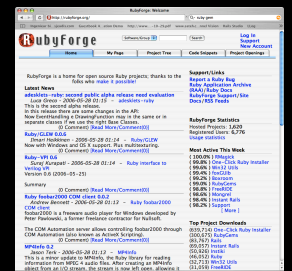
RubyForge: Welcome

http://rubyforge.org/

ruby gem

RubyForge

Log In
Register New Account

Home | My Page | Project Tree | Code Snippets | Project Openings

RubyForge is a home for open source Ruby projects; thanks to the folks who make it possible!

Latest News

adesklets - ruby: second public alpha release read evaluation
Luca Greco - 2006-05-28 01:15 - adesklets - ruby
This is the second alpha release.
In this release there are some changes in the API.
Now EventHandling a DrawingFunction may in the same or in separate classes if we use the right Base Classes.
Comments (0)

Ruby/GLEW 0.0.1
Dmarr Holdoway - 2006-05-28 01:14 - Ruby/GLEW
Now with Windows and OS X support. Plus multitexturing.
Comments (0)

Ruby-VPI 0.6
Suraj Kurapati - 2006-05-28 01:14 - Ruby interface to Verilog VPI
Version 0.6 (2006-05-25)

Summary

Comments (0)

Ruby foobar2000 COM client 0.0.2
Andrew Bennett - 2006-05-28 01:12 - Ruby foobar2000 COM client
foobar2000 is a freeware audio player for Windows developed by Peter Pawlowski, a former freelance contractor for Nullsoft.

The COM Automation server allows controlling foobar2000 through COM Automation (also known as ActiveX Scripting).
Comments (0)

MP4info 0.2
Jason Terk - 2006-05-28 01:12 - MP4info
This is a minor update to MP4info, the Ruby library for reading meta-data from MPEG-4 audio files. After reading an MP4info object from an I/O stream, the stream is now left open, allowing it

Support/Links
Report a Ruby Bug
Ruby Application Archive (RAA) Docs
Ruby Documentation
RubyForge Support/Site Docs/RSS Feeds

RubyForge Statistics
Hosted Projects: 1,620
Registered Users: 6,776
Log Users: 15

Most Active This Week
(100.00%) 1 RMagick
(95.69%) 2 One-Click Ruby Installer
(95.43%) 3 RubyGems
(94.41%) 4 Rails
(93.59%) 5 FreeGIS
(86.92%) 6 Rubyeclipse
(86.00%) 7 RubyGems
(85.31%) 8 FreeRIDE
(83.97%) 9 Rails
(82.80%) 10 Instiki

Top Project Downloads
(835,714) One-Click Ruby Installer
(472,005) RubyGems
(367,667) Rails
(132,021) Rake
(51,124) RMagick
(33,722) Mongrel
(31,019) FreeRIDE